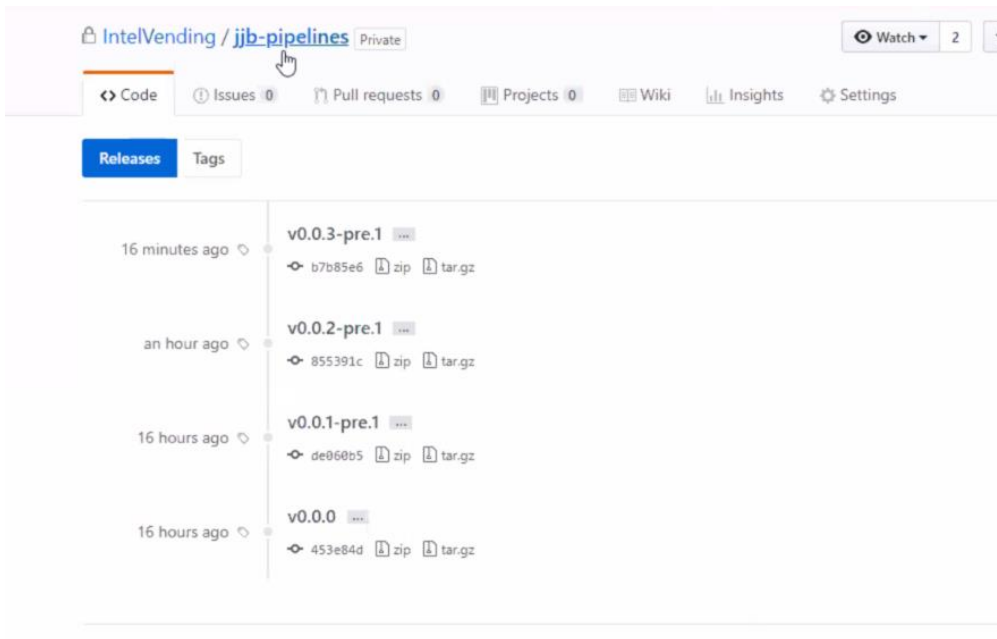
IntelVending / jjb-pipelines Private

Watch 2

<> Code Issues 0 Pull requests 0 Projects 0 Wiki Insights Settings

Releases Tags

16 minutes ago

v0.0.3-pre.1 ...

b7b85e6 zip tar.gz

an hour ago

v0.0.2-pre.1 ...

855391c zip tar.gz

16 hours ago

v0.0.1-pre.1 ...

de060b5 zip tar.gz

16 hours ago

v0.0.0 ...

453e84d zip tar.gz